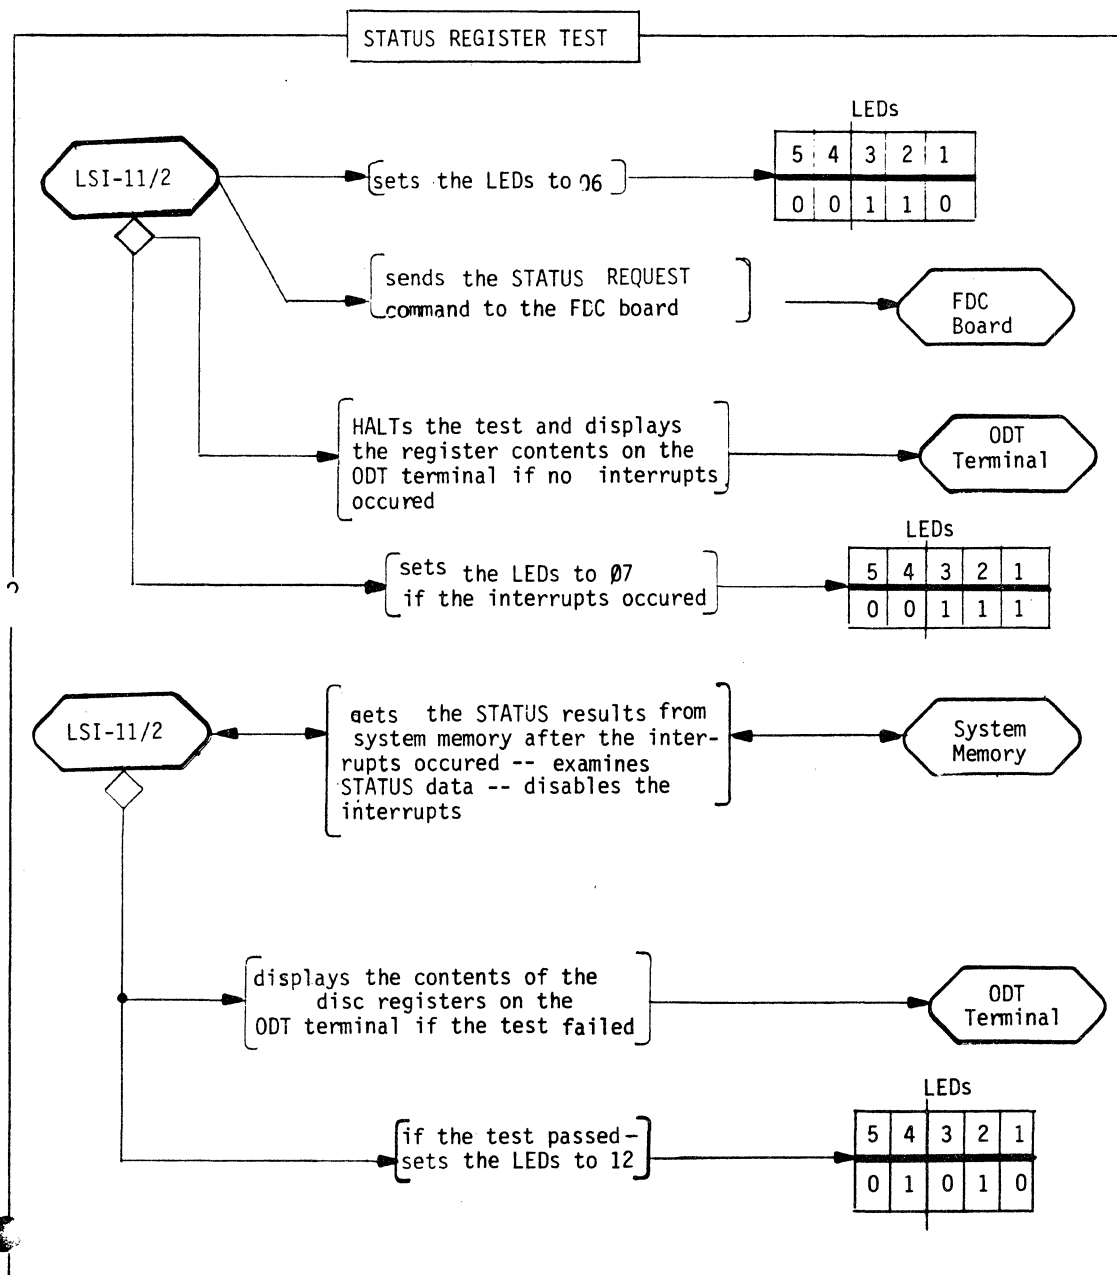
STATUS REGISTER TEST

LSI-11/2

sets the LEDs to 06

LEDs

| 5 | 4 | 3 | 2 | 1 |
|---|---|---|---|---|
| 0 | 0 | 1 | 1 | 0 |

sends the STATUS REQUEST command to the FDC board

FDC Board

HALTs the test and displays the register contents on the ODT terminal if no interrupts occured

ODT Terminal

sets the LEDs to Ø7 if the interrupts occured

LEDs

| 5 | 4 | 3 | 2 | 1 |
|---|---|---|---|---|
| 0 | 0 | 1 | 1 | 1 |

LSI-11/2

gets the STATUS results from system memory after the interrupts occured -- examines STATUS data -- disables the interrupts

System Memory

displays the contents of the disc registers on the ODT terminal if the test failed

ODT Terminal

if the test passed - sets the LEDs to 12

LEDs

| 5 | 4 | 3 | 2 | 1 |
|---|---|---|---|---|
| 0 | 1 | 0 | 1 | 0 |